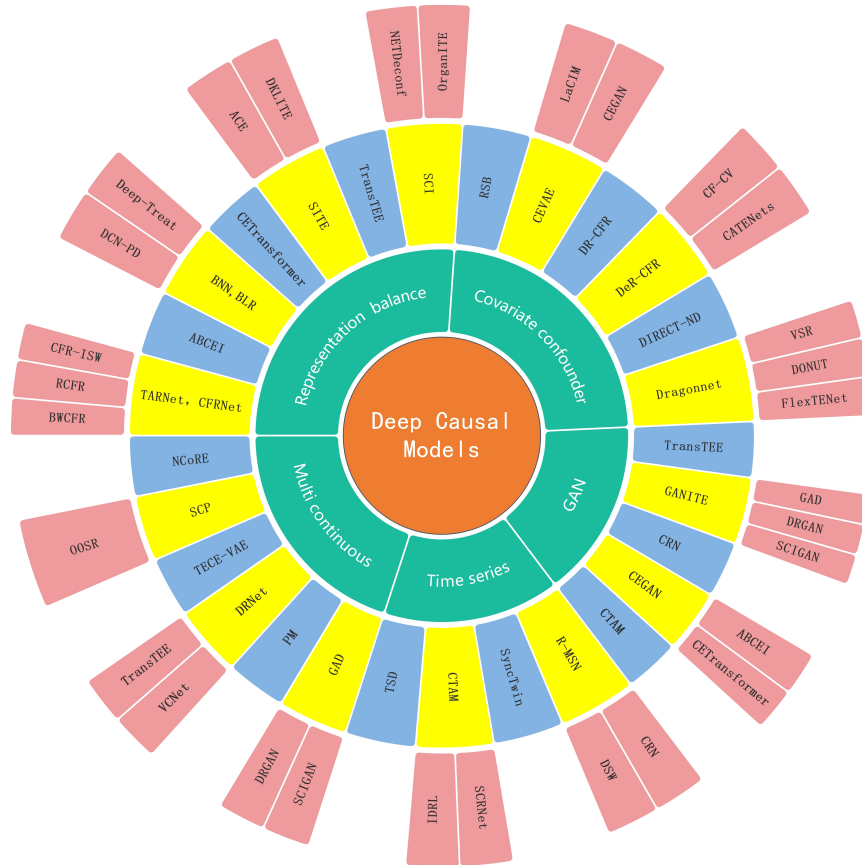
Deep Causal Models

Representation balance
Covariate confounder
GAN
Time series
Multi continuous

SCI
RSB
CEVAE
DR-CFR
DeR-CFR
DIRECT-ND
Dragonnet
TransTEE
GANITE
CRN
CEGAN
CTAM
R-MSN
SyncTwin
CTAM
TSD
GAD
PM
DRNet
TECE-VAE
SCP
NCoRE
TARNet, CFRNet
ABCEI
BNN, BLR
CETransformer
SITE
TransTEE

NETDeconf
OrganITE
LaCIM
CEGAN
CF-CV
CATENets
VSR
DONUT
FlexTENet
GAD
DRGAN
SCIGAN
ABCEI
CETransformer
CRN
DSW
SCRNet
IDRL
SCIGAN
DRGAN
VCNet
TransTEE
OOSR
BWCFR
RCFR
CFR-ISW
DCN-PD
Deep-Treat
ACE
DKLITE